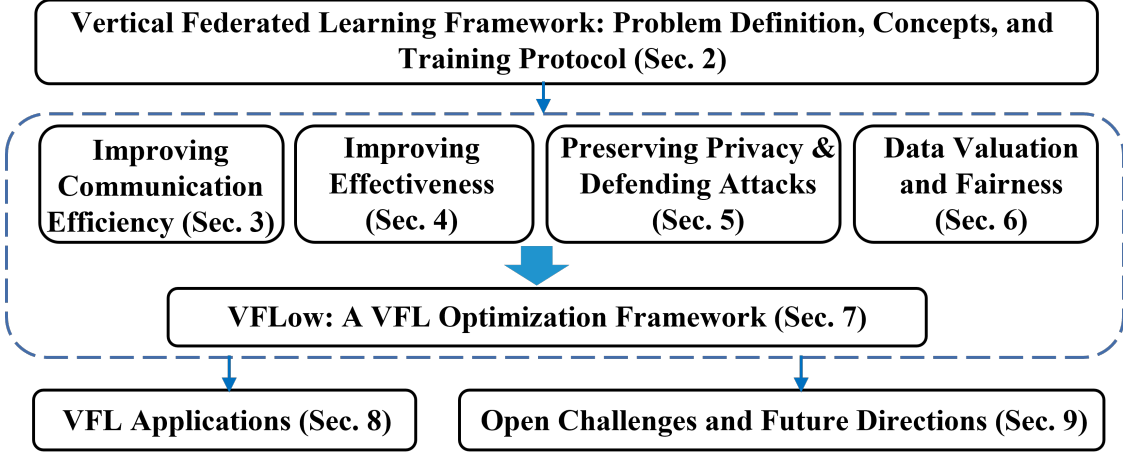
Vertical Federated Learning Framework: Problem Definition, Concepts, and Training Protocol (Sec. 2)

Improving Communication Efficiency (Sec. 3)

Improving Effectiveness (Sec. 4)

Preserving Privacy & Defending Attacks (Sec. 5)

Data Valuation and Fairness (Sec. 6)

VFLow: A VFL Optimization Framework (Sec. 7)

VFL Applications (Sec. 8)

Open Challenges and Future Directions (Sec. 9)